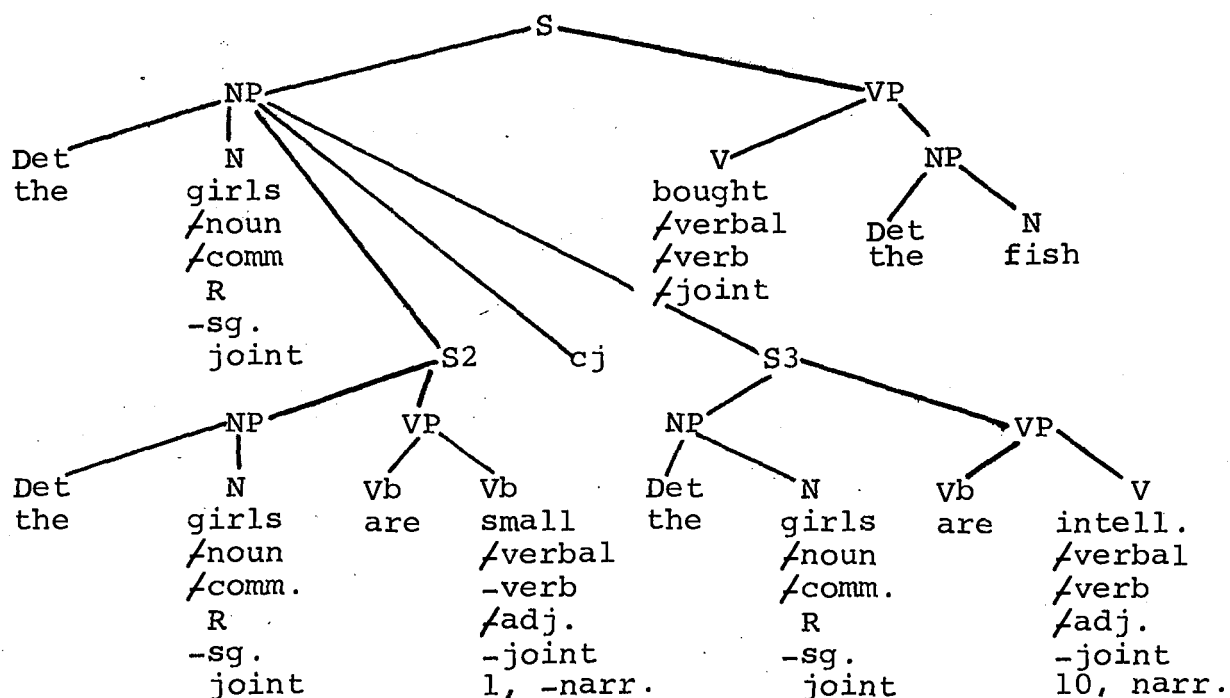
S

NP

VP

Det the

N girls +noun +comm R -sg. joint

S2

cj

S3

V bought +verbal +verb +joint

NP

Det the

N fish

NP

Det the

N girls +noun +comm. R -sg. joint

VP

Vb are

Vb small +verbal -verb +adj. -joint 1, -narr.

NP

Det the

N girls +noun +comm. R -sg. joint

VP

Vb are

V intell. +verbal +verb +adj. -joint 10, narr.